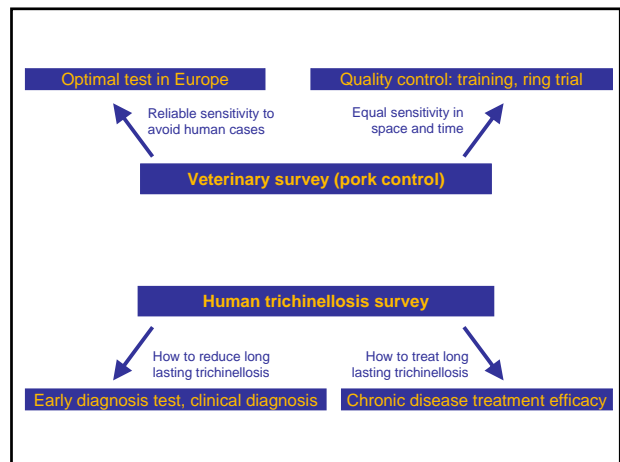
Optimal test in Europe

Quality control: training, ring trial

Reliable sensitivity to avoid human cases

Equal sensitivity in space and time

Veterinary survey (pork control)

Human trichinellosis survey

How to reduce long lasting trichinellosis

How to treat long lasting trichinellosis

Early diagnosis test, clinical diagnosis

Chronic disease treatment efficacy